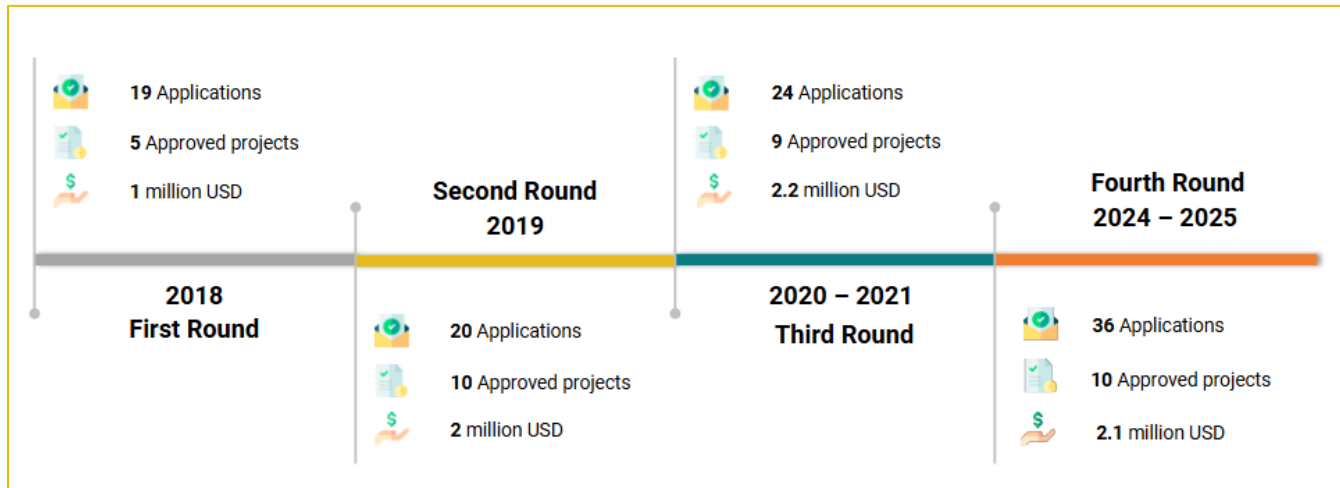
19 Applications
5 Approved projects
1 million USD

2018
First Round

Second Round
2019

20 Applications
10 Approved projects
2 million USD

24 Applications
9 Approved projects
2.2 million USD

2020 – 2021
Third Round

Fourth Round
2024 – 2025

36 Applications
10 Approved projects
2.1 million USD